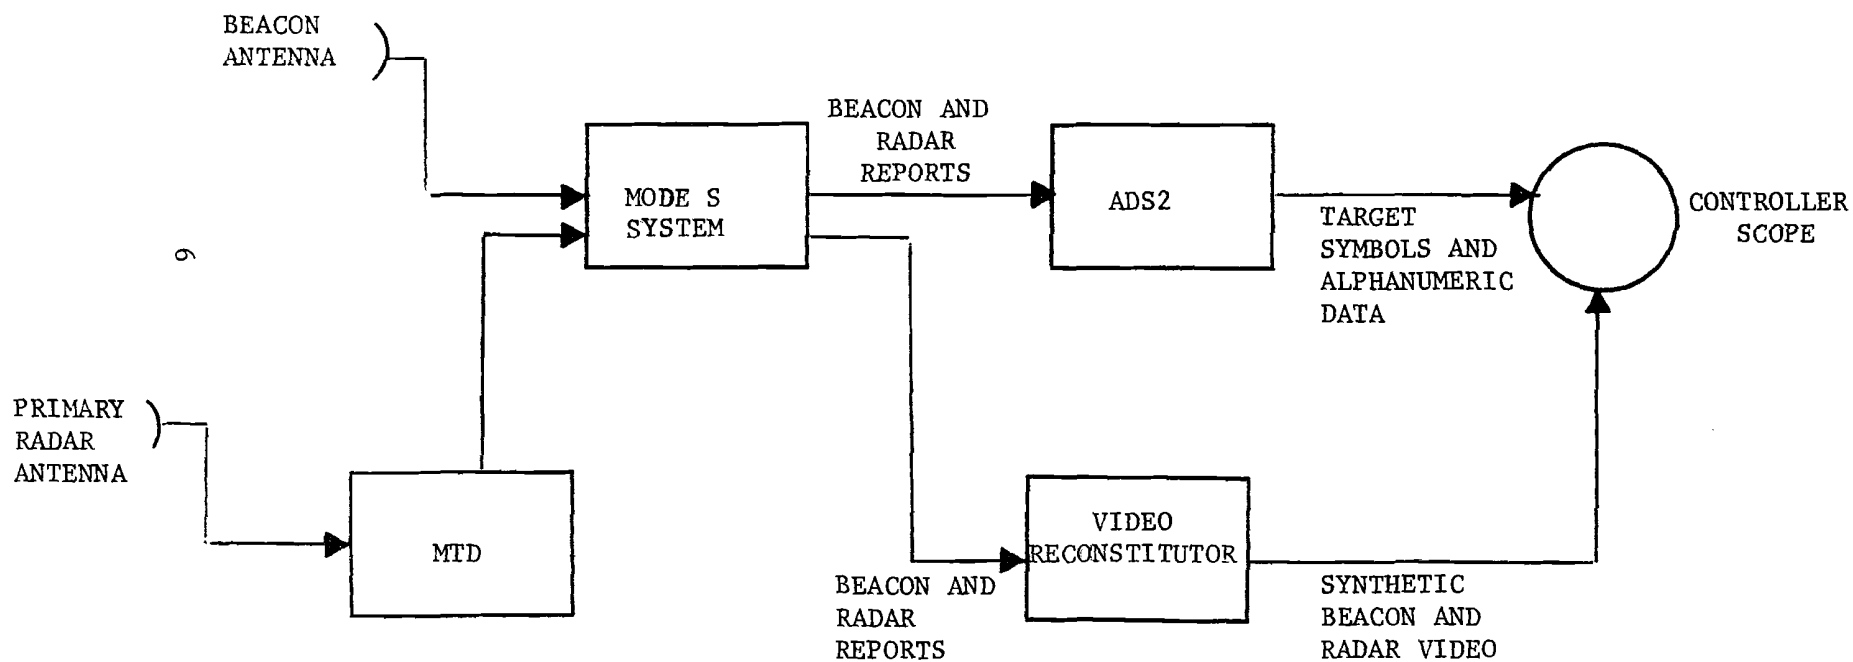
BEACON ANTENNA

BEACON AND RADAR REPORTS

MODE S SYSTEM

ADS2

CONTROLLER SCOPE

TARGET SYMBOLS AND ALPHANUMERIC DATA

9

PRIMARY RADAR ANTENNA

MTD

VIDEO RECONSTITUTOR

BEACON AND RADAR REPORTS

SYNTHETIC BEACON AND RADAR VIDEO